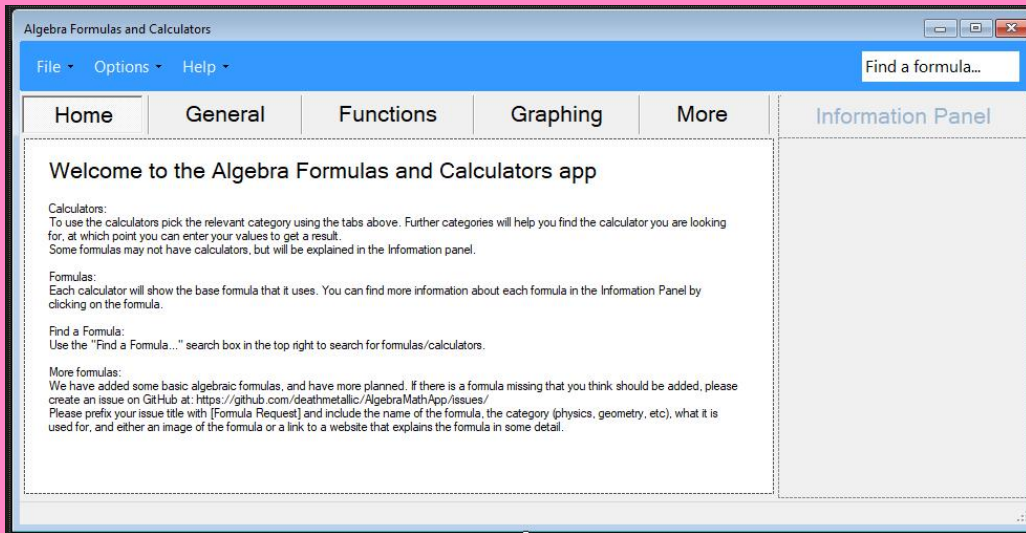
Algebra Formulas and Calculators

File ▾ Options ▾ Help ▾

Find a formula...

Home General Functions Graphing More

Information Panel

Welcome to the Algebra Formulas and Calculators app

Calculators:
To use the calculators pick the relevant category using the tabs above. Further categories will help you find the calculator you are looking for, at which point you can enter your values to get a result.
Some formulas may not have calculators, but will be explained in the Information panel.

Formulas:
Each calculator will show the base formula that it uses. You can find more information about each formula in the Information Panel by clicking on the formula.

Find a Formula:
Use the "Find a Formula..." search box in the top right to search for formulas/calculators.

More formulas:
We have added some basic algebraic formulas, and have more planned. If there is a formula missing that you think should be added, please create an issue on GitHub at: https://github.com/deathmetallic/AlgebraMathApp/issues/
Please prefix your issue title with [Formula Request] and include the name of the formula, the category (physics, geometry, etc), what it is used for, and either an image of the formula or a link to a website that explains the formula in some detail.